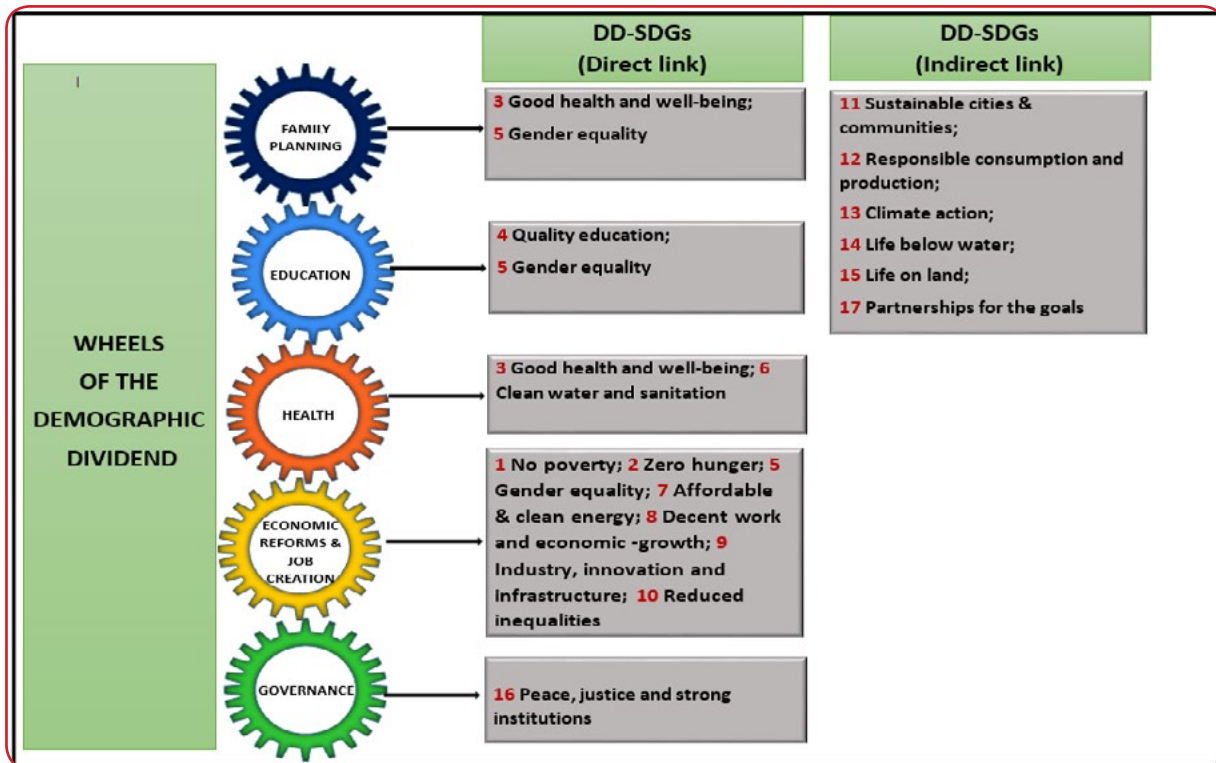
WHEELS OF THE DEMOGRAPHIC DIVIDEND

FAMILY PLANNING

EDUCATION

HEALTH

ECONOMIC REFORMS & JOB CREATION

GOVERNANCE

DD-SDGs (Direct link)

3 Good health and well-being;
5 Gender equality

4 Quality education;
5 Gender equality

3 Good health and well-being; 6 Clean water and sanitation

1 No poverty; 2 Zero hunger; 5 Gender equality; 7 Affordable & clean energy; 8 Decent work and economic -growth; 9 Industry, innovation and Infrastructure; 10 Reduced inequalities

16 Peace, justice and strong institutions

DD-SDGs (Indirect link)

11 Sustainable cities & communities;
12 Responsible consumption and production;
13 Climate action;
14 Life below water;
15 Life on land;
17 Partnerships for the goals